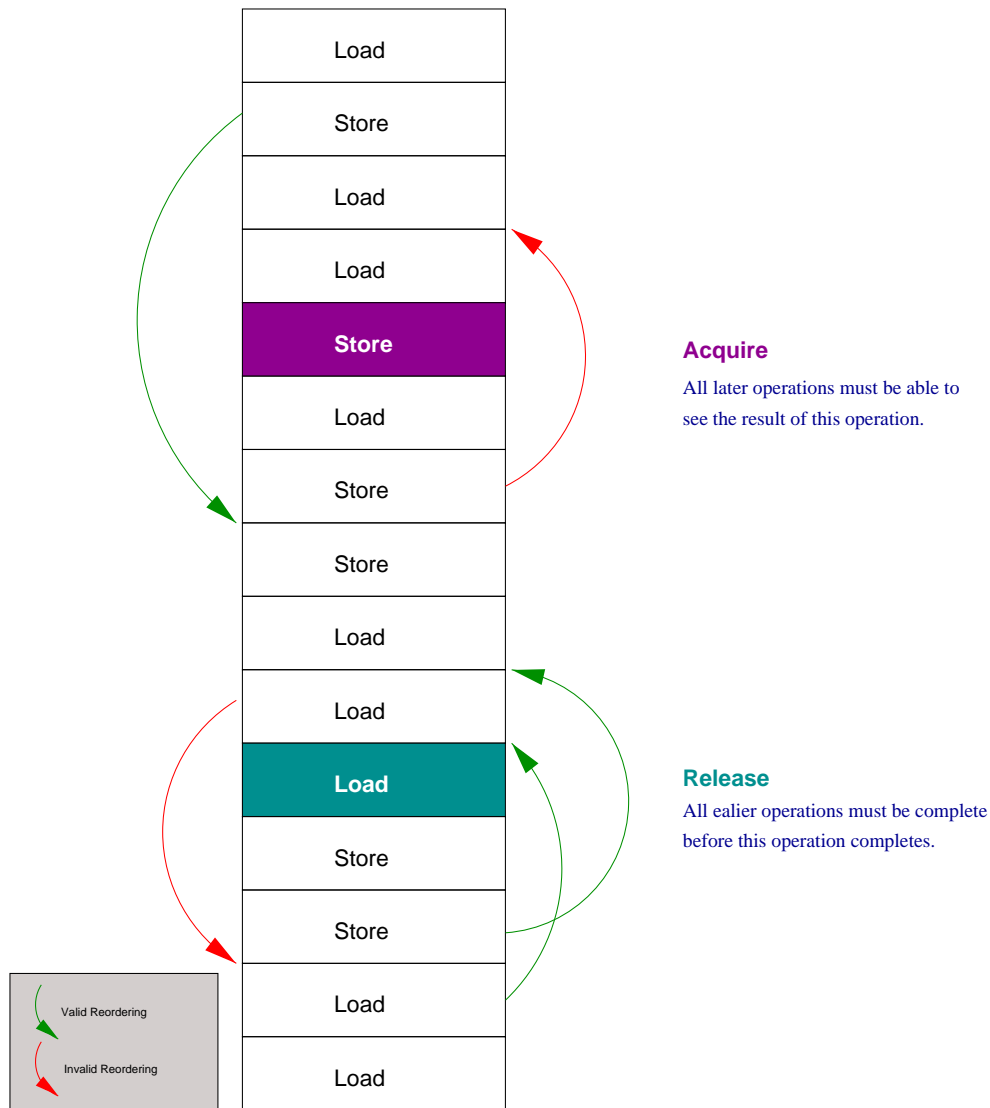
Load

Store

Load

Load

Store

Load

Store

Store

Load

Load

Load

Store

Store

Load

Load

Acquire

All later operations must be able to see the result of this operation.

Release

All ealier operations must be complete before this operation completes.

Valid Reordering

Invalid Reordering